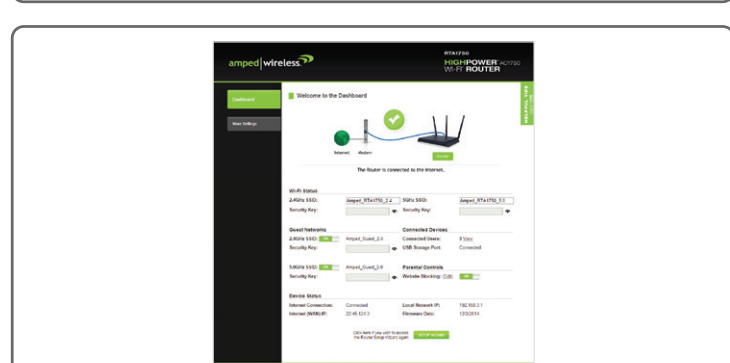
amped|wireless

RTA1750
HIGHPOWER AC1750
Wi-Fi ROUTER

Dashboard

More Settings

HELPFUL TIPS

Welcome to the Dashboard

Internet

Modem

Router

The Router is connected to the Internet.

Wi-Fi Status

2.4GHz SSID: Amped_RTA1750_2.4

5GHz SSID: Amped_RTA1750_5.0

Security Key:

Security Key:

Guest Networks

2.4GHz SSID: ON Amped_Guest_2.4

Security Key:

5.0GHz SSID: ON Amped_Guest_5.0

Security Key:

Connected Devices

Connected Users: 0 View

USB Storage Port: Connected

Parental Controls

Website Blocking: (Edit) ON

Device Status

Internet Connection: Connected

Internet (WAN) IP: 22.45.123.3

Local Network IP: 192.168.3.1

Firmware Date: 12/3/2014

Click here if you wish to access the Router Setup Wizard again.

SETUP WIZARD